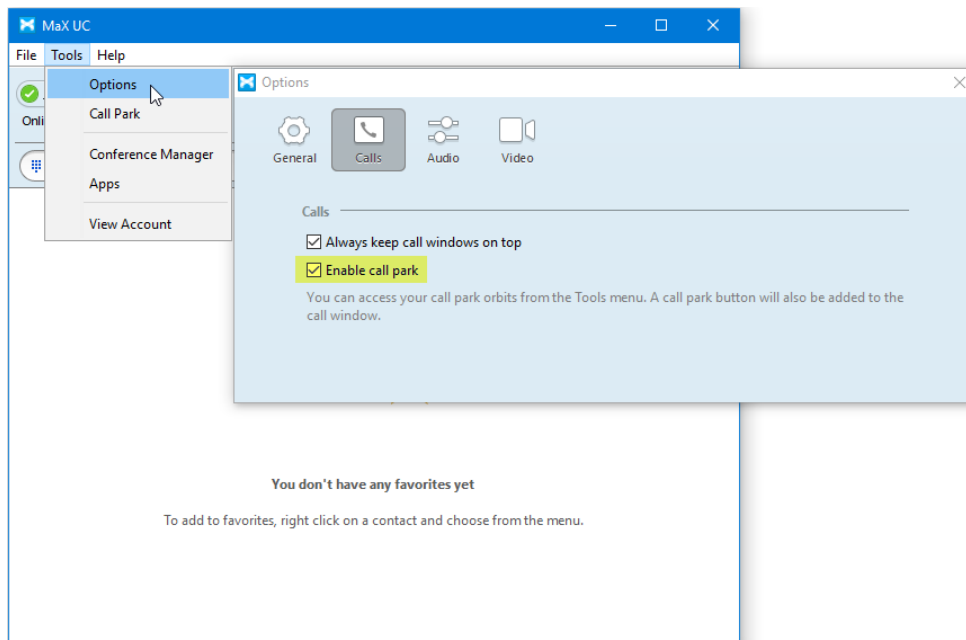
MaX UC

File Tools Help

Options
Call Park
Conference Manager
Apps
View Account

Onli

Options

General Calls Audio Video

Calls

☑ Always keep call windows on top
☑ Enable call park

You can access your call park orbits from the Tools menu. A call park button will also be added to the call window.

You don't have any favorites yet

To add to favorites, right click on a contact and choose from the menu.